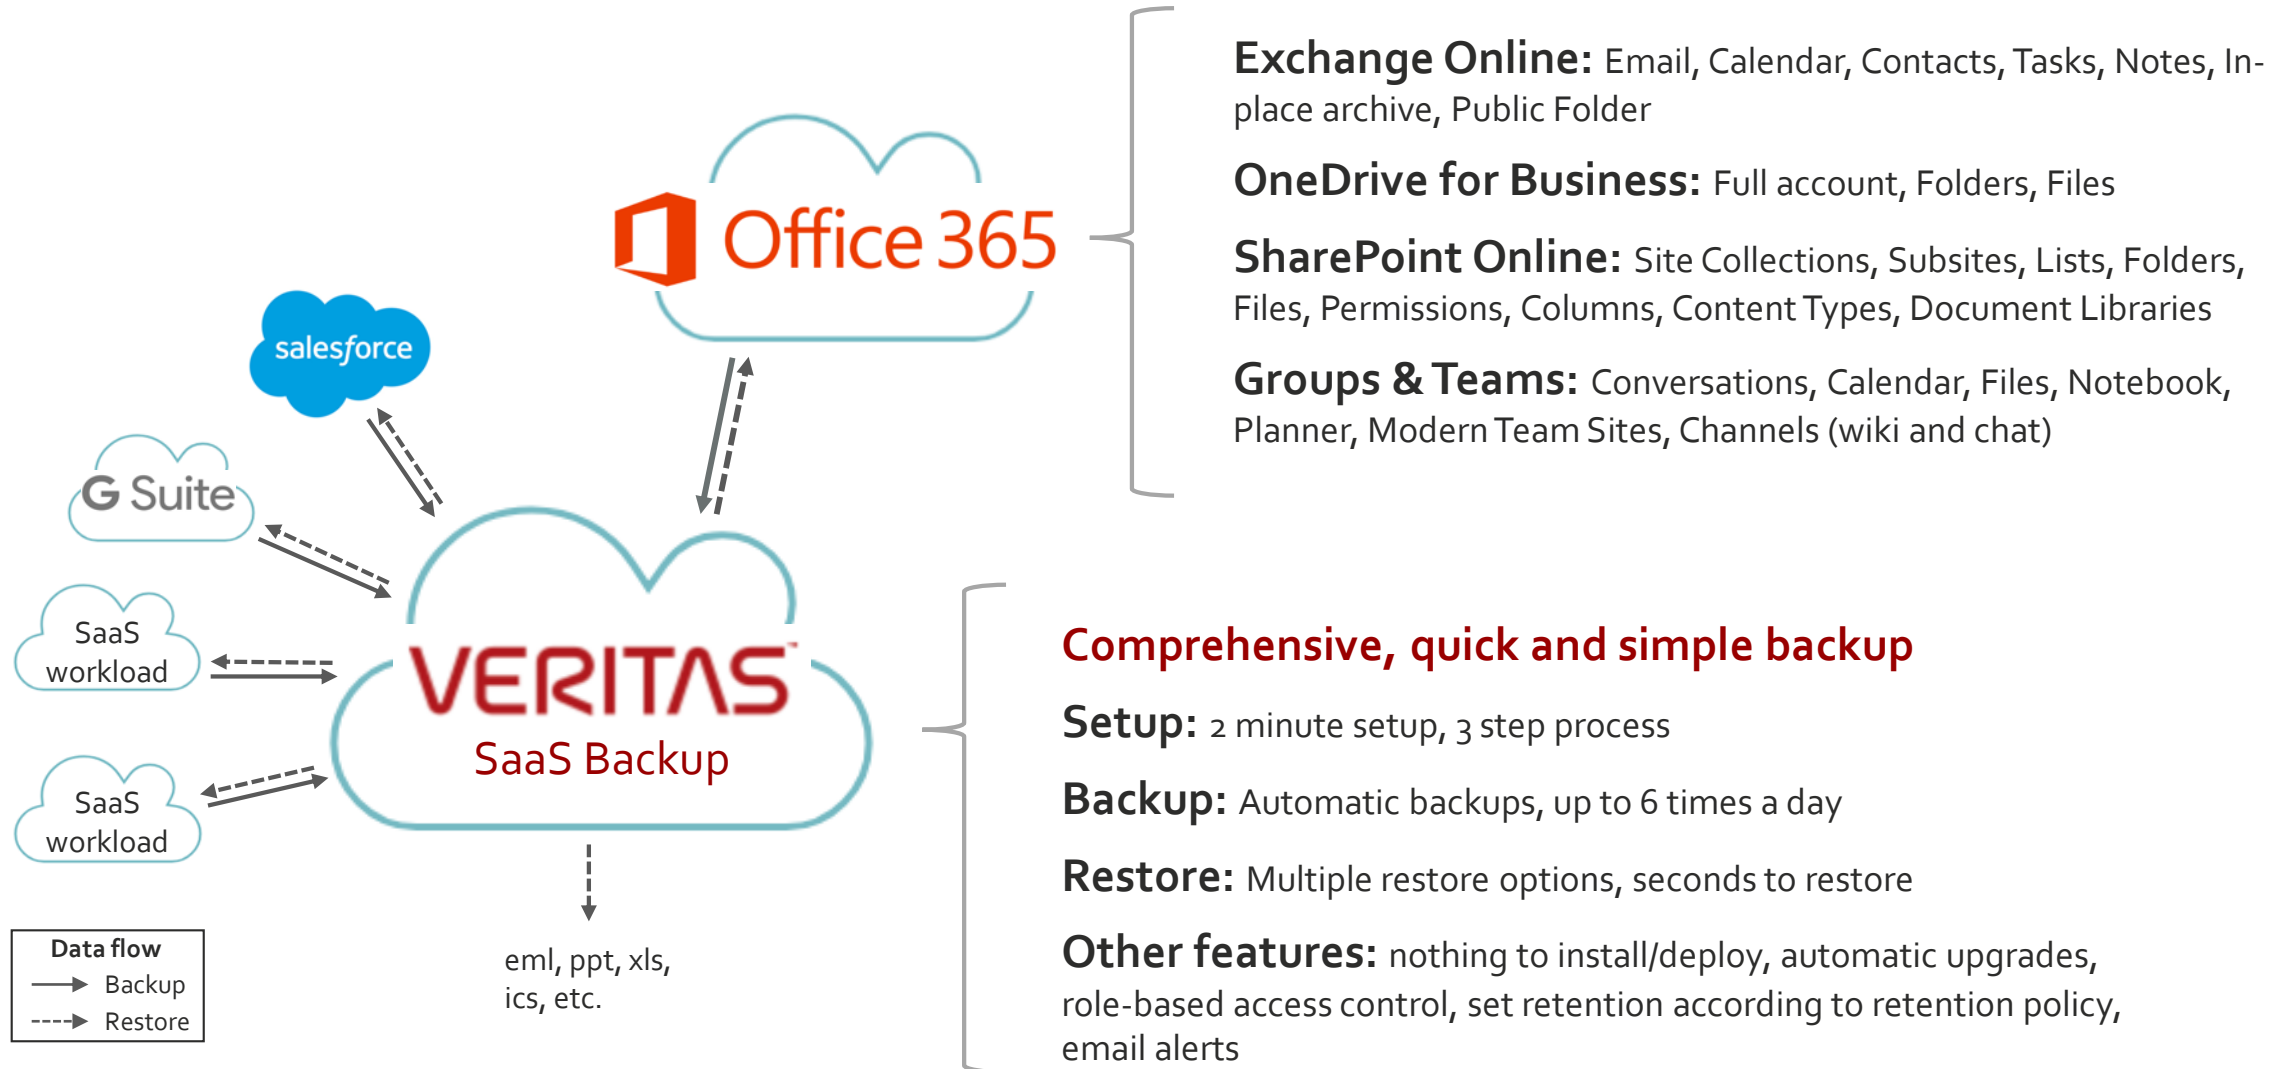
Office 365

salesforce

G Suite

SaaS workload

SaaS workload

VERITAS
SaaS Backup

eml, ppt, xls, ics, etc.

Data flow
Backup
Restore

Exchange Online: Email, Calendar, Contacts, Tasks, Notes, In-place archive, Public Folder

OneDrive for Business: Full account, Folders, Files

SharePoint Online: Site Collections, Subsites, Lists, Folders, Files, Permissions, Columns, Content Types, Document Libraries

Groups & Teams: Conversations, Calendar, Files, Notebook, Planner, Modern Team Sites, Channels (wiki and chat)

Comprehensive, quick and simple backup

Setup: 2 minute setup, 3 step process

Backup: Automatic backups, up to 6 times a day

Restore: Multiple restore options, seconds to restore

Other features: nothing to install/deploy, automatic upgrades, role-based access control, set retention according to retention policy, email alerts